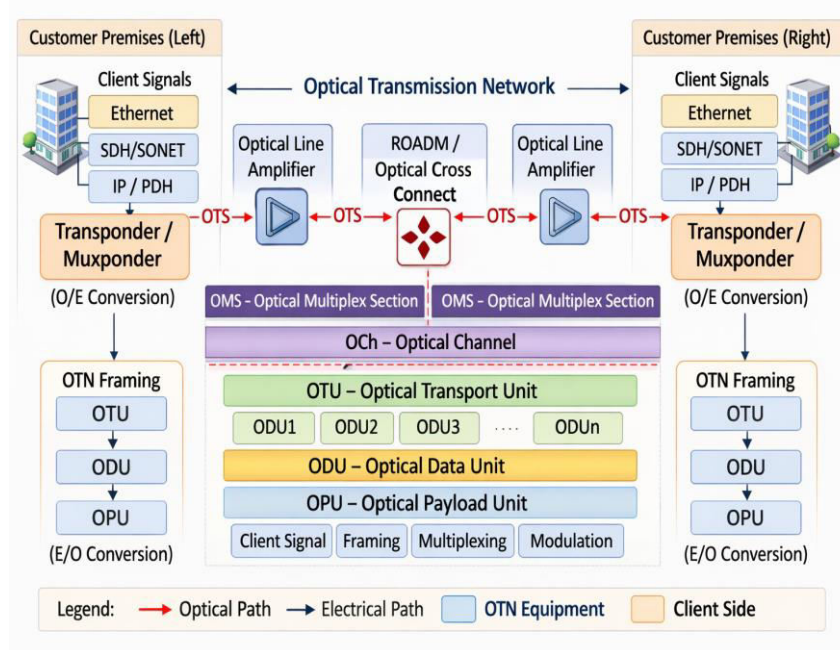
Customer Premises (Left)

Client Signals

Ethernet

SDH/SONET

IP / PDH

Transponder / Muxponder

(O/E Conversion)

OTN Framing

OTU

ODU

OPU

(E/O Conversion)

Optical Transmission Network

Optical Line Amplifier

ROADM / Optical Cross Connect

Optical Line Amplifier

OTS

OTS

OTS

OTS

OMS - Optical Multiplex Section

OMS - Optical Multiplex Section

OCh – Optical Channel

OTU – Optical Transport Unit

ODU1

ODU2

ODU3

....

ODUn

ODU – Optical Data Unit

OPU – Optical Payload Unit

Client Signal

Framing

Multiplexing

Modulation

Customer Premises (Right)

Client Signals

Ethernet

SDH/SONET

IP / PDH

Transponder / Muxponder

(O/E Conversion)

OTN Framing

OTU

ODU

OPU

(E/O Conversion)

Legend: Optical Path Electrical Path OTN Equipment Client Side